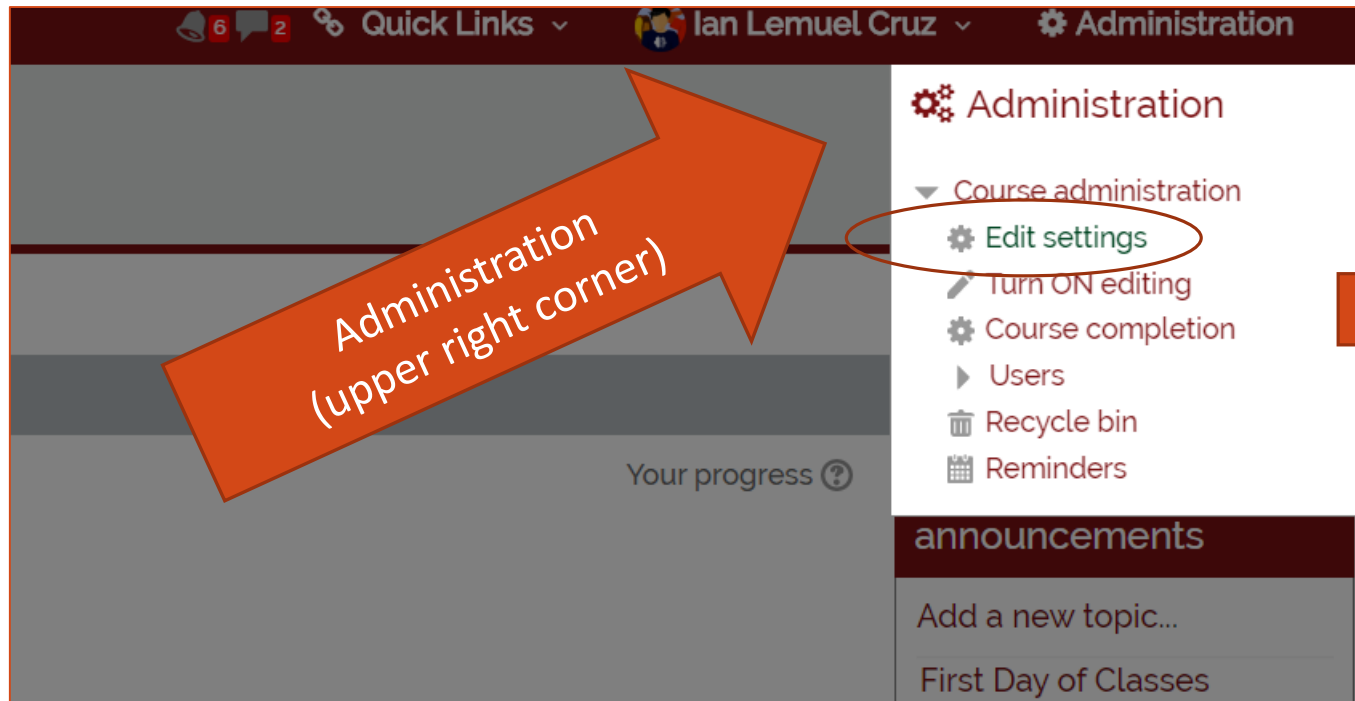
6 2 Quick Links Ian Lemuel Cruz Administration

Administration (upper right corner)

Administration

Course administration
Edit settings
Turn ON editing
Course completion
Users
Recycle bin
Reminders

Your progress

announcements

Add a new topic...

First Day of Classes